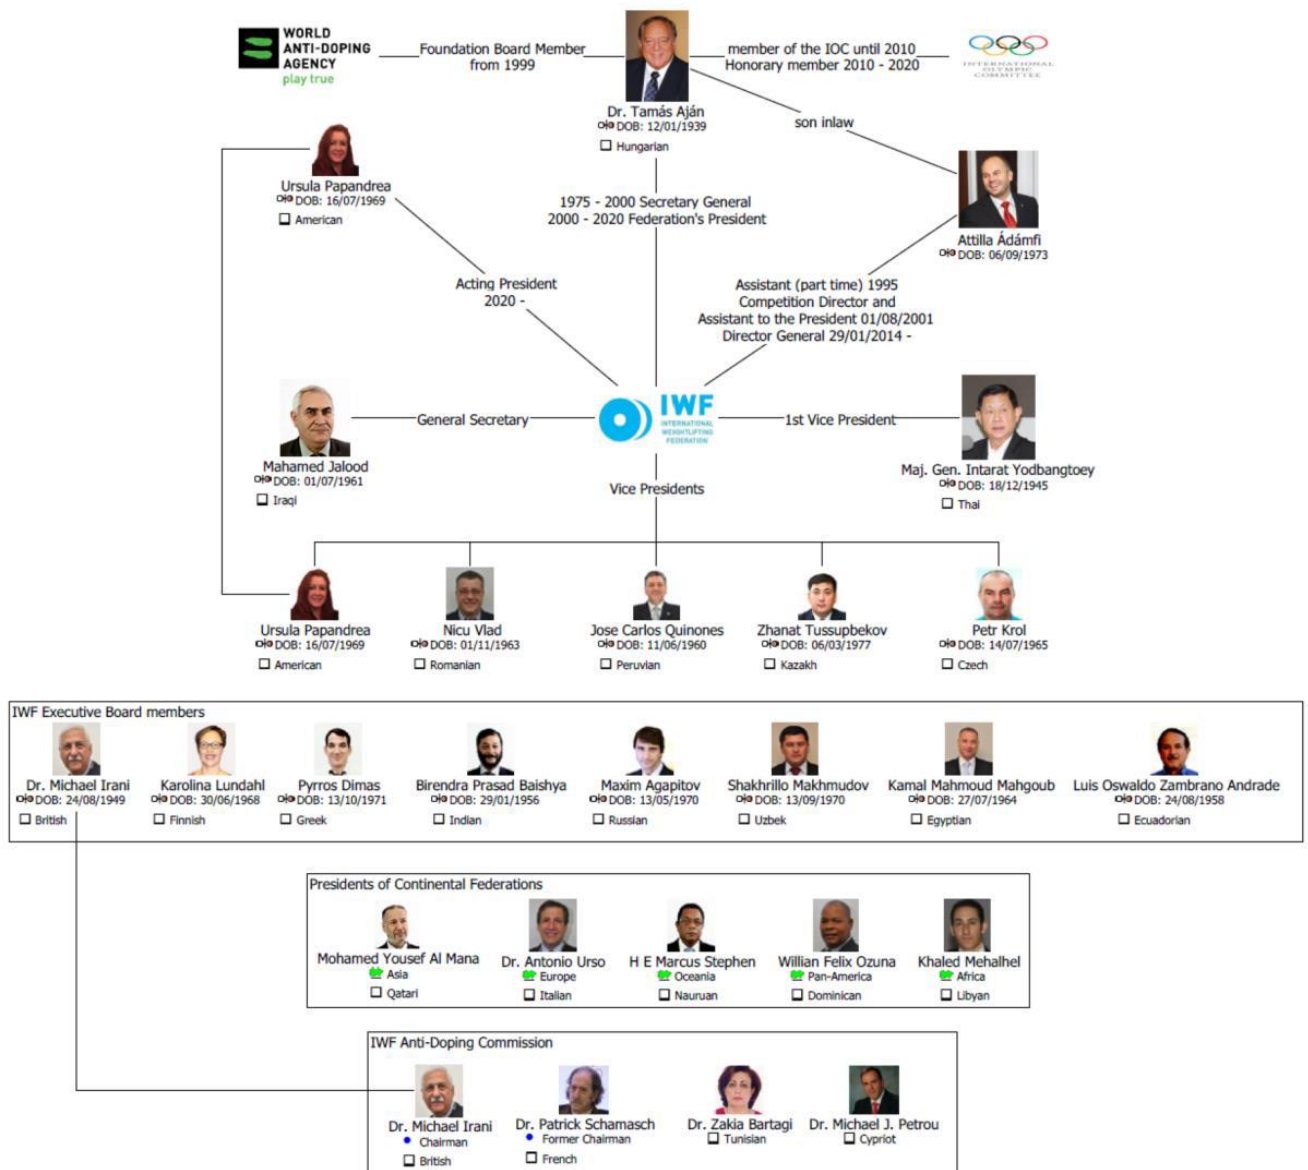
WORLD ANTI-DOPING AGENCY
play true

Foundation Board Member from 1999

Dr. Tamás Aján
DOB: 12/01/1939
Hungarian

member of the IOC until 2010
Honorary member 2010 - 2020

INTERNATIONAL OLYMPIC COMMITTEE

son inlaw

Attilla Ádámfi
DOB: 06/09/1973

Ursula Papandrea
DOB: 16/07/1969
American

1975 - 2000 Secretary General
2000 - 2020 Federation's President

Acting President 2020 -

Assistant (part time) 1995
Competition Director and
Assistant to the President 01/08/2001
Director General 29/01/2014 -

Mahamed Jalood
DOB: 01/07/1961
Iraqi

General Secretary

IWF
INTERNATIONAL WEIGHTLIFTING FEDERATION

1st Vice President

Maj. Gen. Intarat Yodbangtoey
DOB: 18/12/1945
Thai

Vice Presidents

Ursula Papandrea
DOB: 16/07/1969
American

Nicu Vlad
DOB: 01/11/1963
Romanian

Jose Carlos Quinones
DOB: 11/06/1960
Peruvian

Zhanat Tussupbekov
DOB: 06/03/1977
Kazakh

Petr Krol
DOB: 14/07/1965
Czech

IWF Executive Board members

Dr. Michael Irani
DOB: 24/08/1949
British

Karolina Lundahl
DOB: 30/06/1968
Finnish

Pyrros Dimas
DOB: 13/10/1971
Greek

Birendra Prasad Baishya
DOB: 29/01/1956
Indian

Maxim Agapitov
DOB: 13/05/1970
Russian

Shakhrillo Makhmudov
DOB: 13/09/1970
Uzbek

Kamal Mahmoud Mahgoub
DOB: 27/07/1964
Egyptian

Luis Oswaldo Zambrano Andrade
DOB: 24/08/1958
Ecuadorian

Presidents of Continental Federations

Mohamed Yousef Al Mana
Asia
Qatari

Dr. Antonio Urso
Europe
Italian

H E Marcus Stephen
Oceania
Nauruan

Willian Felix Ozuna
Pan-America
Dominican

Khaled Mehalhel
Africa
Libyan

IWF Anti-Doping Commission

Dr. Michael Irani
Chairman
British

Dr. Patrick Schamasch
Former Chairman
French

Dr. Zakia Bartagi
Tunisian

Dr. Michael J. Petrou
Cypriot